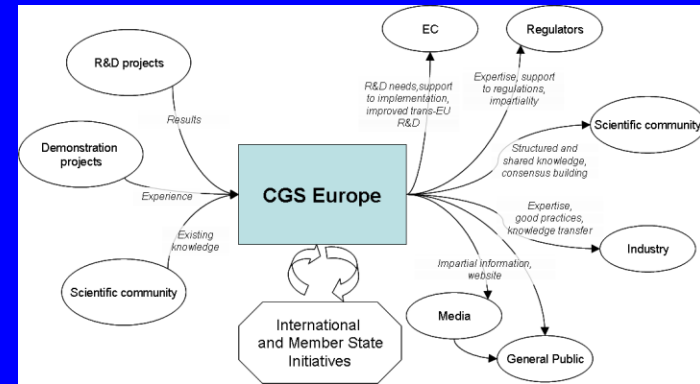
R&D projects

Results

Demonstration projects

Experience

Existing knowledge

Scientific community

CGS Europe

International and Member State Initiatives

EC

R&D needs,support to implementation, improved trans-EU R&D

Regulators

Expertise, support to regulations, impartiality

Scientific community

Structured and shared knowledge, consensus building

Expertise, good practices, knowledge transfer

Industry

Impartial information, website

Media

General Public